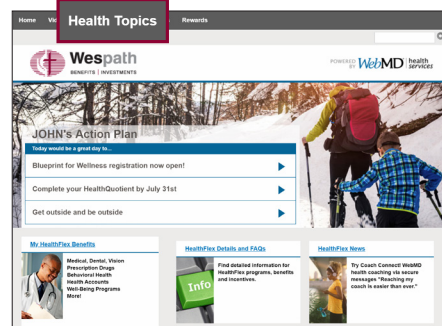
Home Vi Health Topics Rewards

Wespath BENEFITS | INVESTMENTS

POWERED BY WebMD health services

JOHN's Action Plan

Today would be a great day to...

Blueprint for Wellness registration now open!

Complete your HealthQuotient by July 31st

Get outside and be outside

My HealthFlex Benefits

Medical, Dental, Vision
Prescription Drugs
Behavioral Health
Health Accounts
Well-Being Programs
More!

HealthFlex Details and FAQs

Find detailed information for HealthFlex programs, benefits and incentives.

Info

HealthFlex News

Try Coach Connect! WebMD health coaching via secure messages "Reaching my coach is easier than ever."